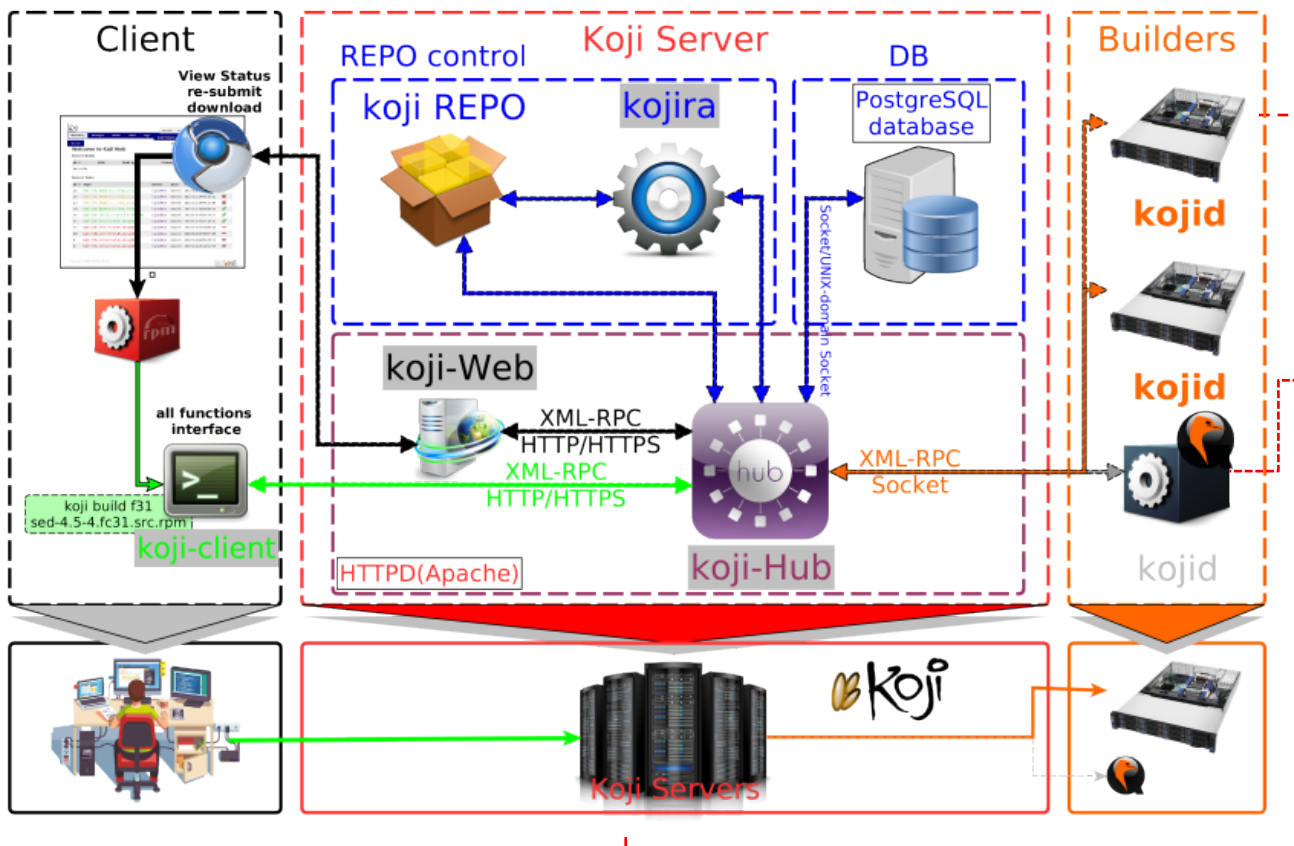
Client

View Status
re-submit
download

Koji Server

REPO control

koji REPO

kojira

DB

PostgreSQL
database

Socket/UNIX-domain Socket

Builders

kojid

kojid

kojid

all functions
interface

koji build f31
sed-4.5-4.fc31.src.rpm

koji-client

koji-Web

XML-RPC
HTTP/HTTPS

XML-RPC
HTTP/HTTPS

hub

XML-RPC
Socket

koji-Hub

HTTPD(Apache)

koji

Koji Servers